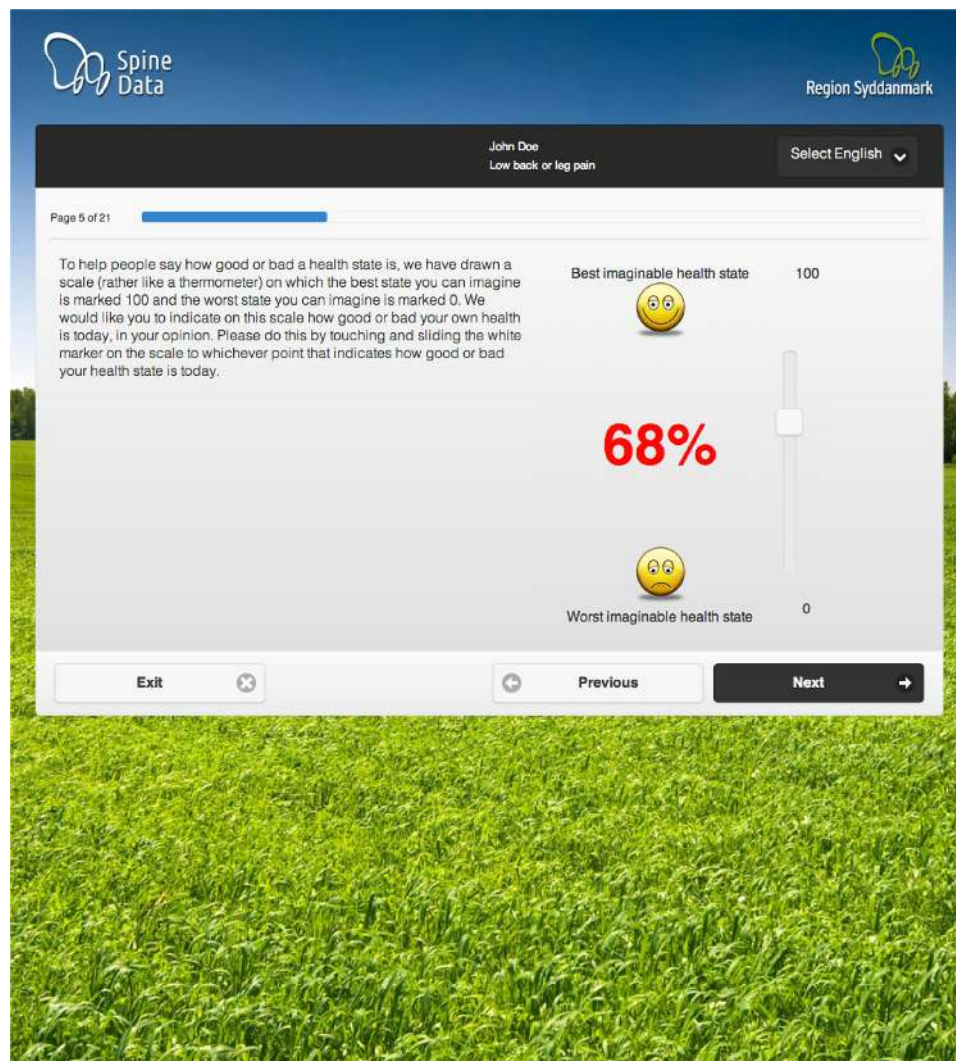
Spine Data

Region Syddanmark

John Doe
Low back or leg pain

Select English

Page 5 of 21

To help people say how good or bad a health state is, we have drawn a scale (rather like a thermometer) on which the best state you can imagine is marked 100 and the worst state you can imagine is marked 0. We would like you to indicate on this scale how good or bad your own health is today, in your opinion. Please do this by touching and sliding the white marker on the scale to whichever point that indicates how good or bad your health state is today.

Best imaginable health state 100

68%

Worst imaginable health state 0

Exit

Previous

Next